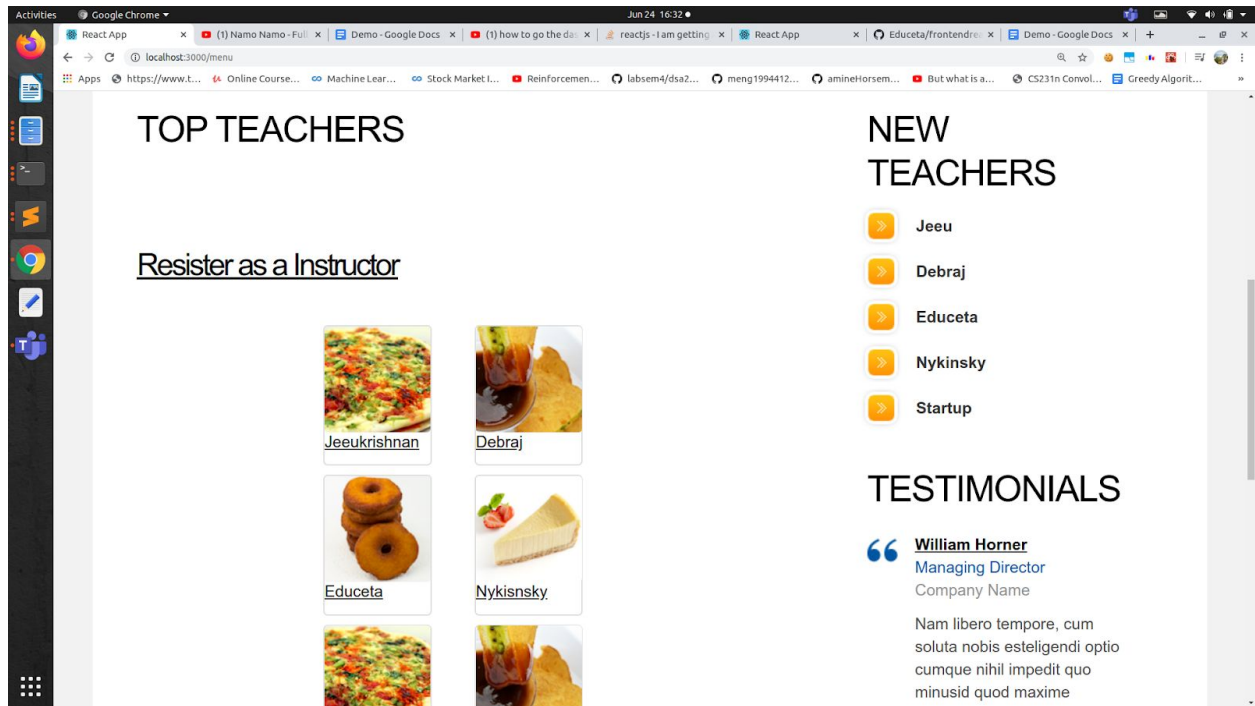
Activities Google Chrome ▾ Jun 24 16:32 ●

React App × (1) Namo Namo - Full × Demo - Google Docs × (1) how to go the da × reactjs - I am getting × React App × Educeta/frontendre × Demo - Google Docs × +

localhost:3000/menu

Apps https://www.t... Online Course... Machine Lear... Stock Market I... Reinforcemen... labsem4/dsa2... meng1994412... amineHorsem... But what is a... CS231n Convol... Greedy Algorit... »

TOP TEACHERS

Resister as a Instructor

Jeeukrishnan

Debraj

Educeta

Nykisnsky

NEW TEACHERS

Jeeu

Debraj

Educeta

Nykinsky

Startup

TESTIMONIALS

William Horner

Managing Director

Company Name

Nam libero tempore, cum soluta nobis esteligendi optio cumque nihil impedit quo minusid quod maxime